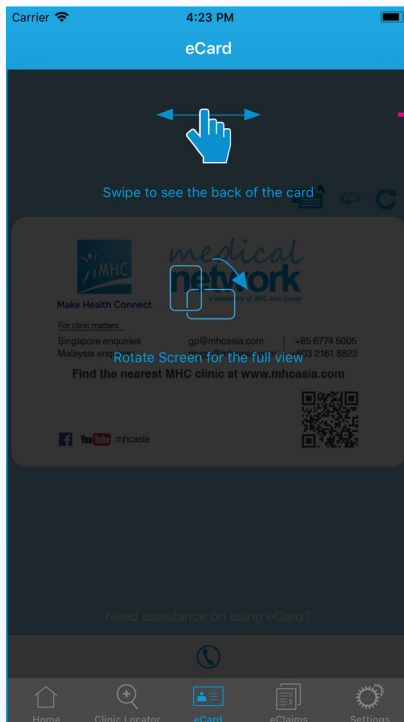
Carrier 4:23 PM

eCard

Swipe to see the back of the card

MHC
Make Health Connect

medical network
a subsidiary of MHC Asia Group

For clinic matters
Singapore enquiries gp@mhcasia.com | +65 6774 5005
Malaysia enq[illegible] 03 2161 8823

Rotate Screen for the full view

Find the nearest MHC clinic at www.mhcasia.com

YouTube mhcasia

Need assistance on using eCard?

Home Clinic Locator eCard eClaims Settings